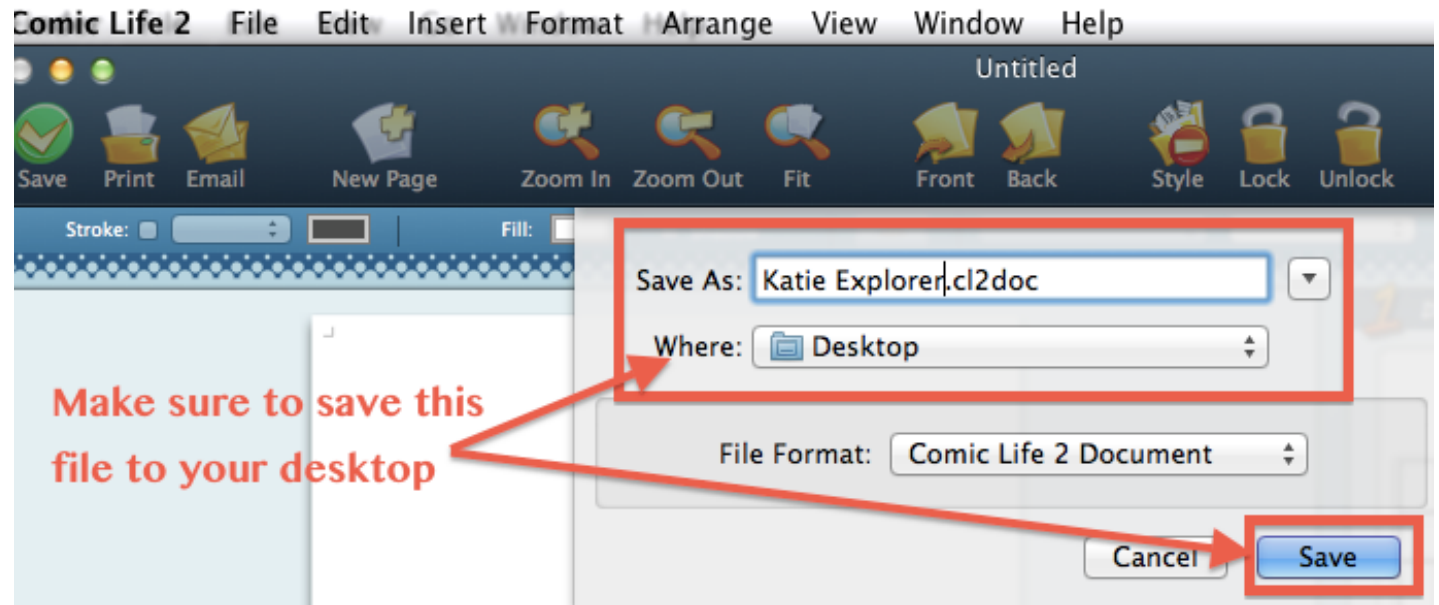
Comic Life 2 File Edit Insert Format Arrange View Window Help

Untitled

Save Print Email New Page Zoom In Zoom Out Fit Front Back Style Lock Unlock

Stroke: Fill:

Save As: Katie Explorer.cl2doc

Where: Desktop

Make sure to save this file to your desktop

File Format: Comic Life 2 Document

Cancel Save